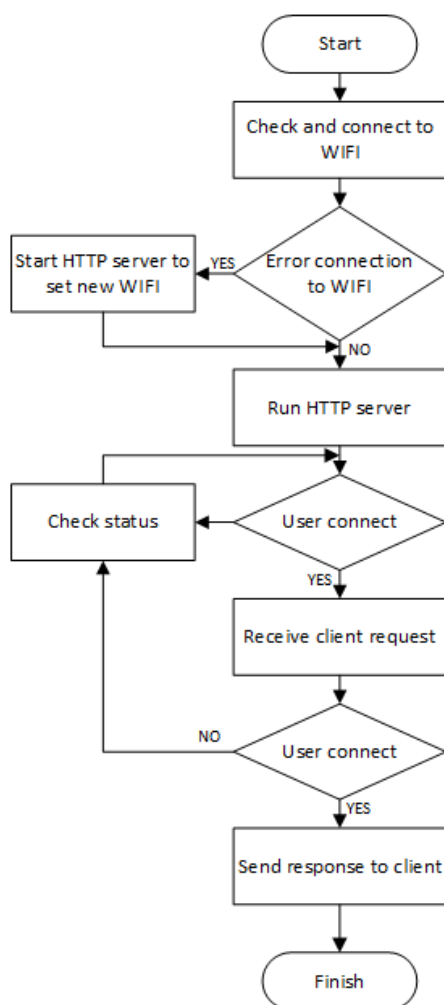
Start

Check and connect to WIFI

Start HTTP server to set new WIFI

YES

Error connection to WIFI

NO

Run HTTP server

Check status

User connect

YES

Receive client request

NO

User connect

YES

Send response to client

Finish